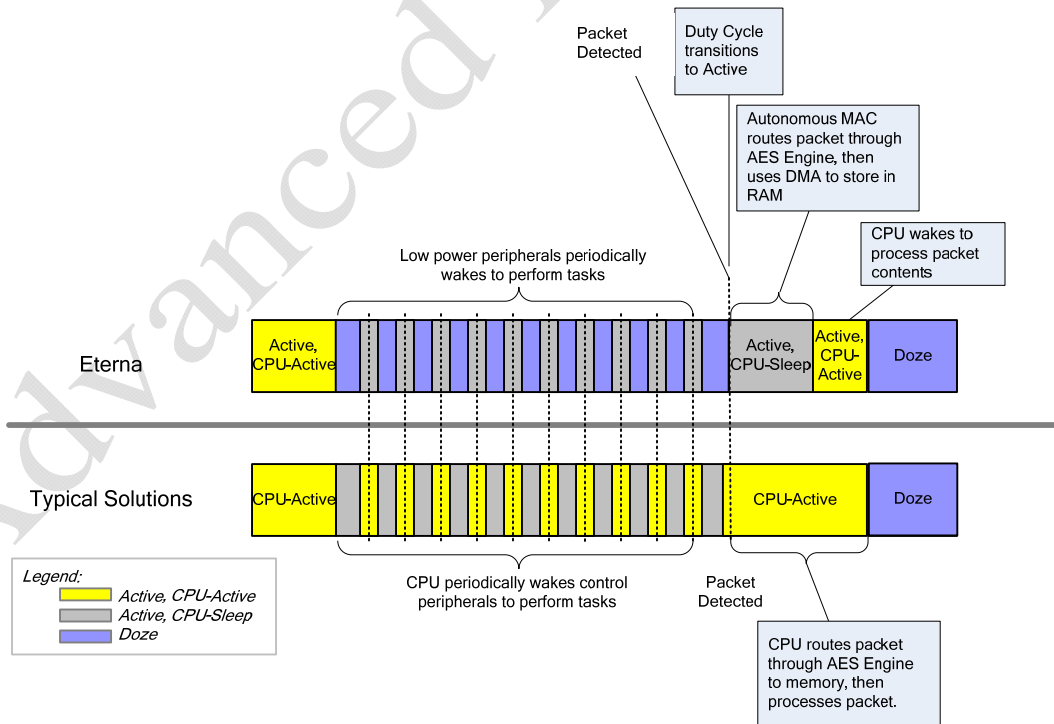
Packet Detected

Duty Cycle transitions to Active

Autonomous MAC routes packet through AES Engine, then uses DMA to store in RAM

CPU wakes to process packet contents

Low power peripherals periodically wakes to perform tasks

Eterna

Active, CPU-Active

Active, CPU-Sleep

Active, CPU-Active

Doze

Typical Solutions

CPU-Active

CPU-Active

Doze

Legend:
Active, CPU-Active
Active, CPU-Sleep
Doze

CPU periodically wakes control peripherals to perform tasks

Packet Detected

CPU routes packet through AES Engine to memory, then processes packet.

Advanced